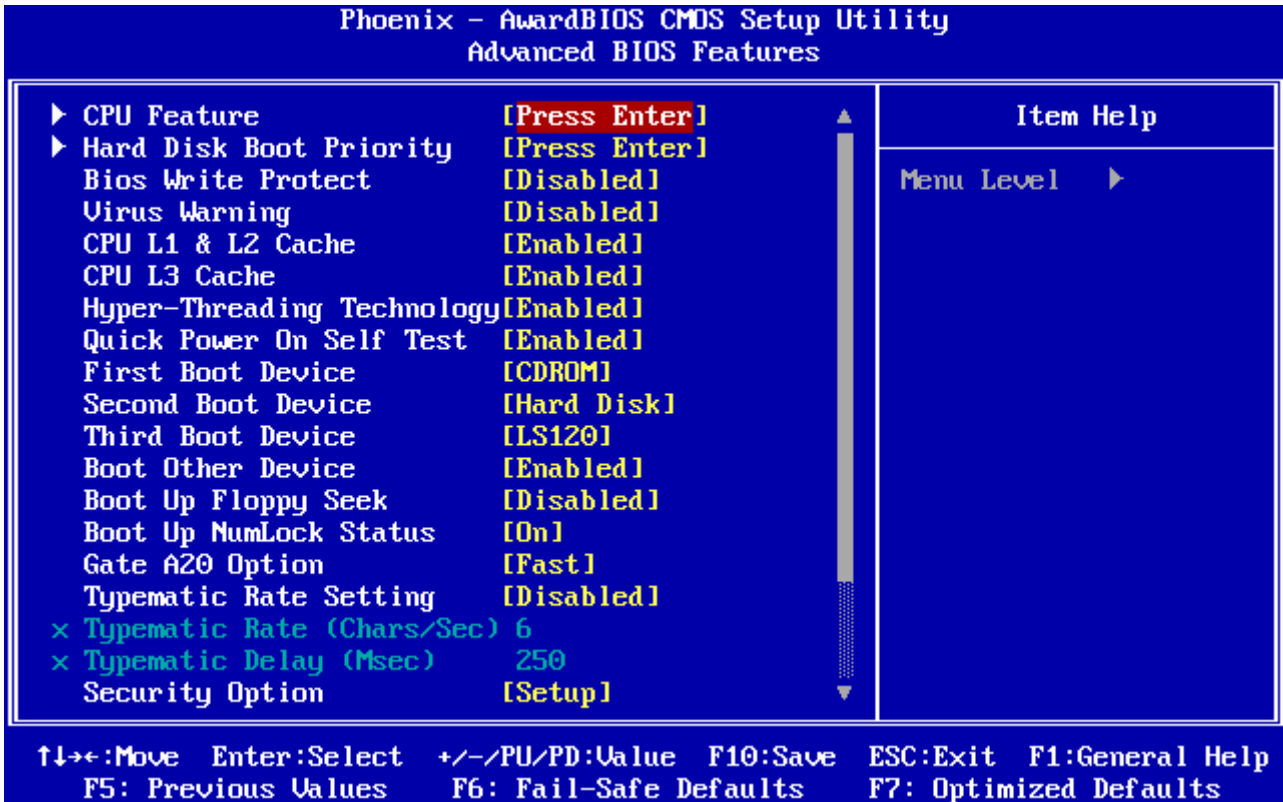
Phoenix - AwardBIOS CMOS Setup Utility
Advanced BIOS Features

| | |
|---|---|
| ▶ CPU Feature | [Press Enter] |
| ▶ Hard Disk Boot Priority | [Press Enter] |
| Bios Write Protect | [Disabled] |
| Virus Warning | [Disabled] |
| CPU L1 & L2 Cache | [Enabled] |
| CPU L3 Cache | [Enabled] |
| Hyper-Threading Technology | [Enabled] |
| Quick Power On Self Test | [Enabled] |
| First Boot Device | [CDROM] |
| Second Boot Device | [Hard Disk] |
| Third Boot Device | [LS120] |
| Boot Other Device | [Enabled] |
| Boot Up Floppy Seek | [Disabled] |
| Boot Up NumLock Status | [On] |
| Gate A20 Option | [Fast] |
| Typematic Rate Setting | [Disabled] |
| x Typematic Rate (Chars/Sec) | 6 |
| x Typematic Delay (Msec) | 250 |
| Security Option | [Setup] |

Item Help

Menu Level ▶

↑↓→←:Move Enter:Select +/-/PU/PD:Value F10:Save ESC:Exit F1:General Help
F5: Previous Values F6: Fail-Safe Defaults F7: Optimized Defaults